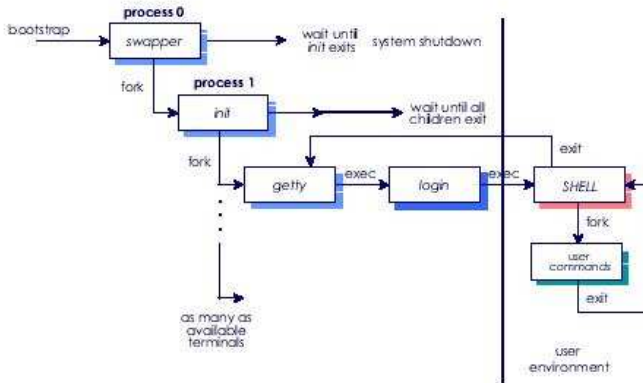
process 0

bootstrap

swapper

wait until init exits

system shutdown

fork

process 1

init

wait until all children exit

exit

fork

getty

exec

login

exec

SHELL

fork

user commands

exit

as many as available terminals

user environment